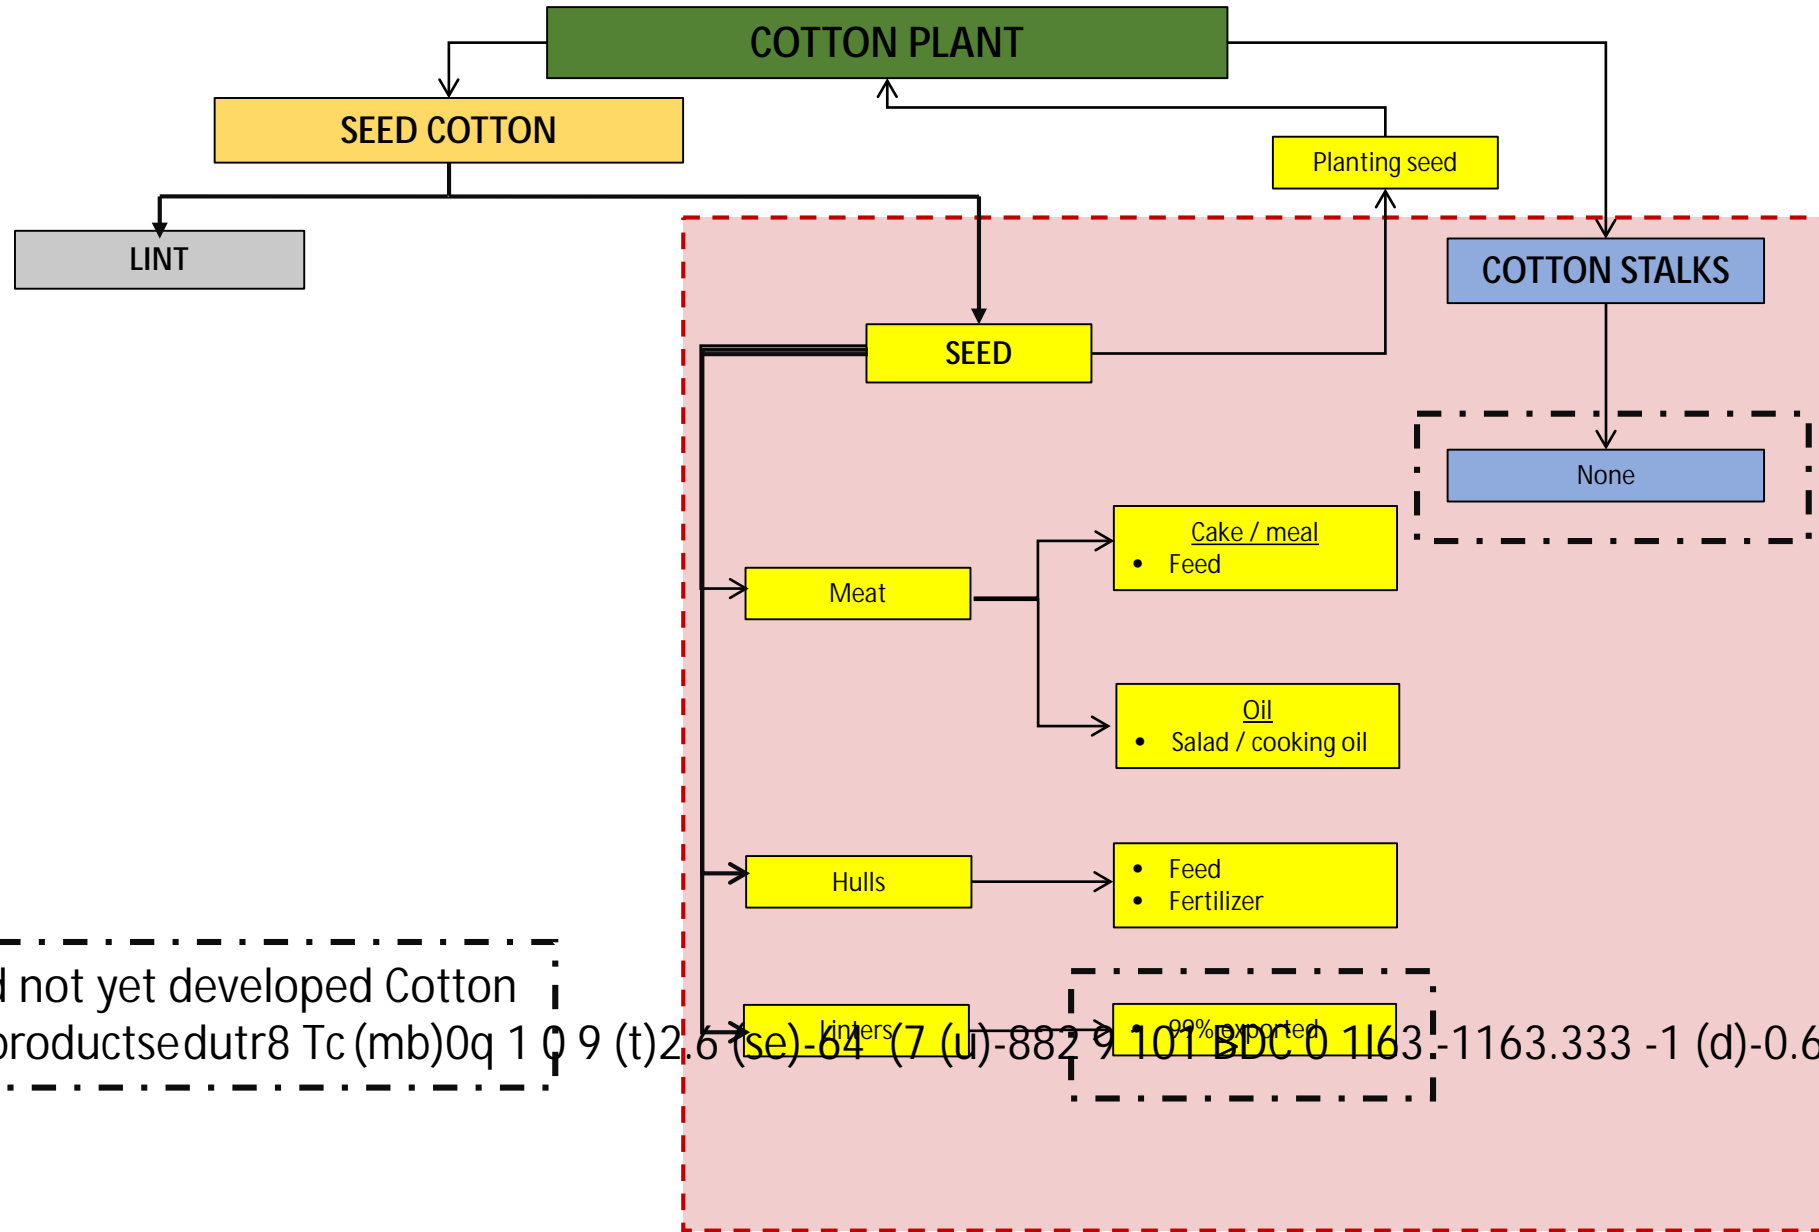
COTTON PLANT

SEED COTTON

Planting seed

LINT

COTTON STALKS

SEED

None

Cake / meal
• Feed

Meat

Oil
• Salad / cooking oil

Hulls

• Feed
• Fertilizer

d not yet developed Cotton
productsedutr8 Tc (mb)0q 1 0 9 (t)2.6 (se)-64 (7 (u)-882 9 101 BDC 0 1163 -1163.333 -1 (d)-0.6

Linters

• 99% exported